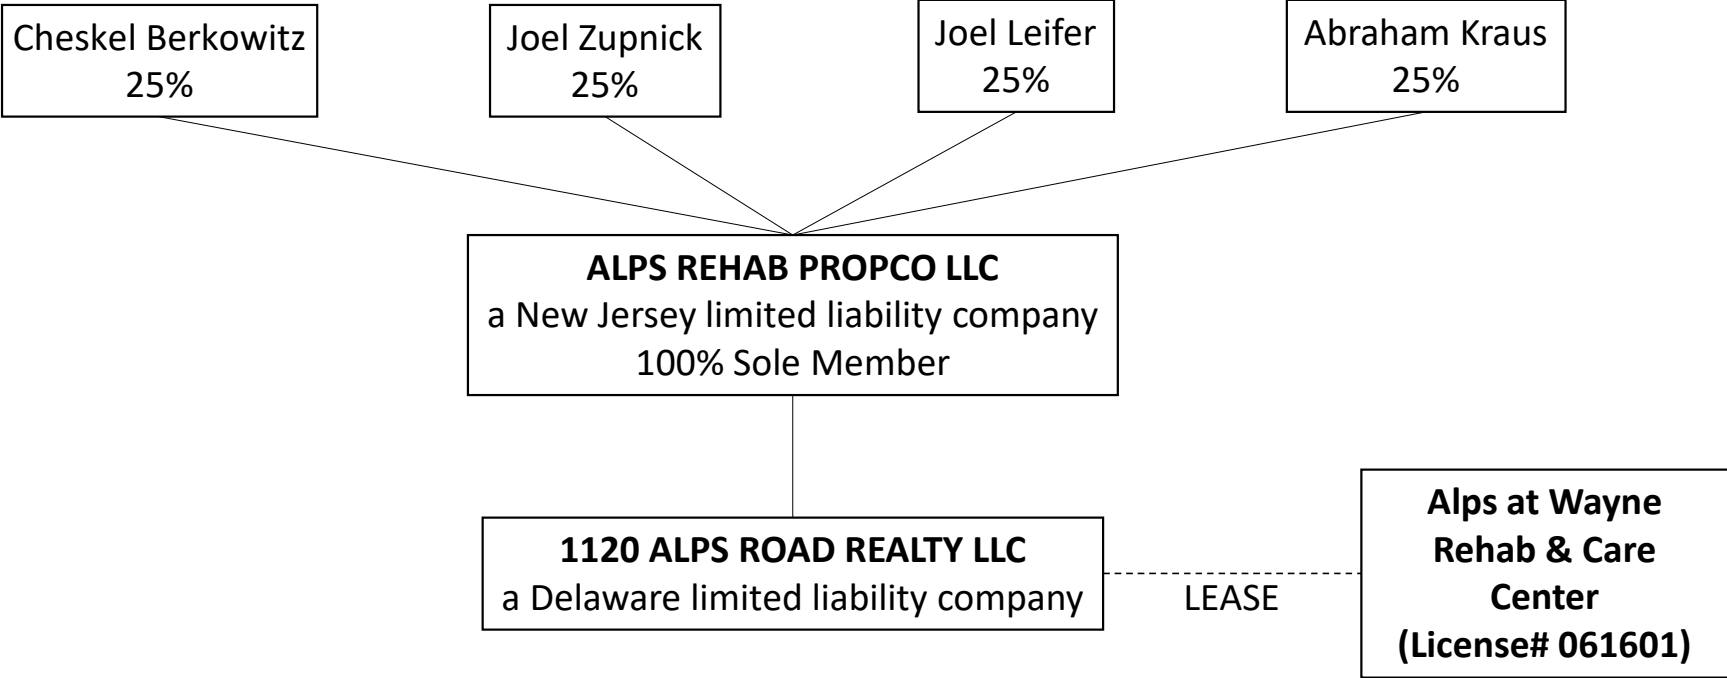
Cheskel Berkowitz
25%

Joel Zupnick
25%

Joel Leifer
25%

Abraham Kraus
25%

**ALPS REHAB PROPCO LLC**
a New Jersey limited liability company
100% Sole Member

**1120 ALPS ROAD REALTY LLC**
a Delaware limited liability company

LEASE

**Alps at Wayne Rehab & Care Center (License# 061601)**